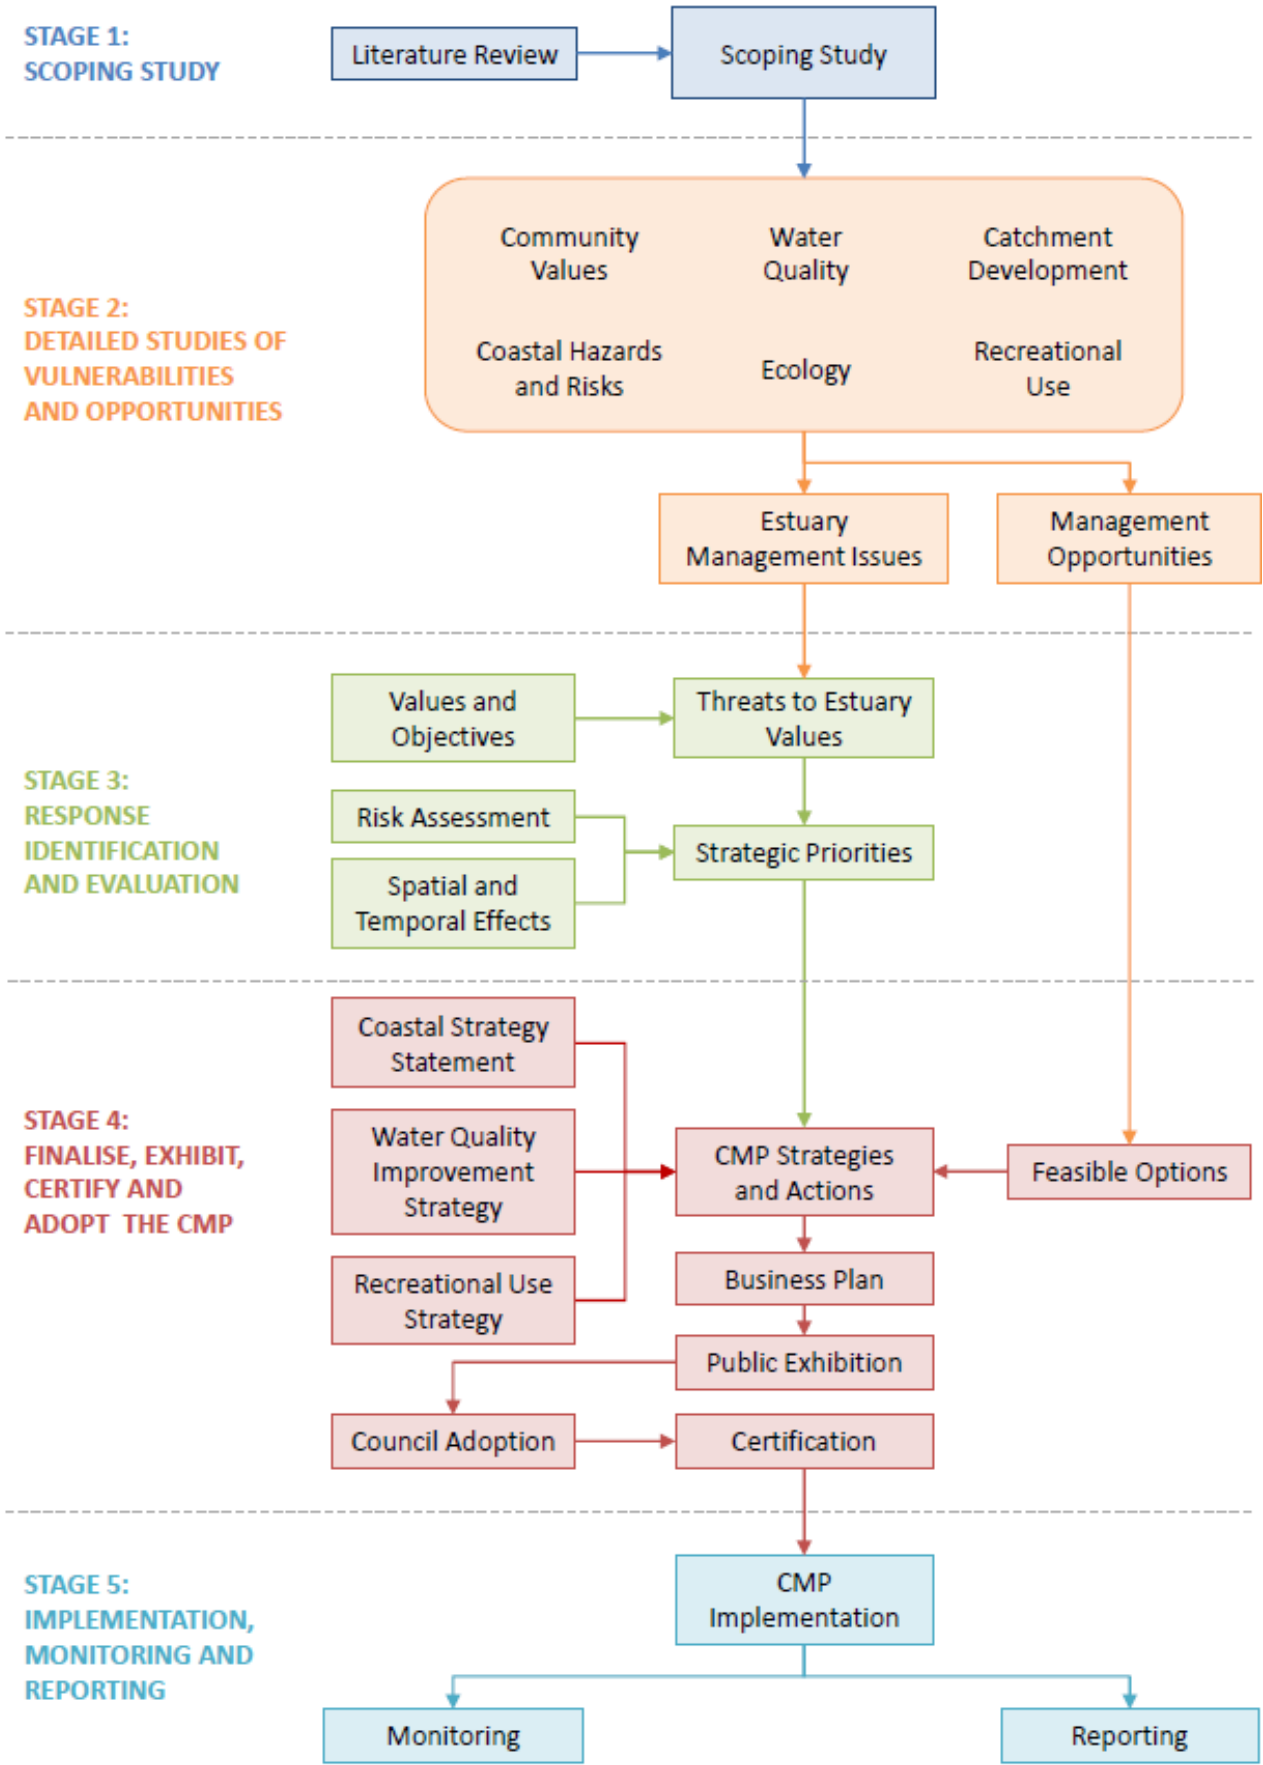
STAGE 1:
SCOPING STUDY

Literature Review

Scoping Study

STAGE 2:
DETAILED STUDIES OF VULNERABILITIES AND OPPORTUNITIES

Community Values

Water Quality

Catchment Development

Coastal Hazards and Risks

Ecology

Recreational Use

Estuary Management Issues

Management Opportunities

STAGE 3:
RESPONSE IDENTIFICATION AND EVALUATION

Values and Objectives

Threats to Estuary Values

Risk Assessment

Strategic Priorities

Spatial and Temporal Effects

STAGE 4:
FINALISE, EXHIBIT, CERTIFY AND ADOPT THE CMP

Coastal Strategy Statement

Water Quality Improvement Strategy

CMP Strategies and Actions

Feasible Options

Recreational Use Strategy

Business Plan

Public Exhibition

Council Adoption

Certification

STAGE 5:
IMPLEMENTATION, MONITORING AND REPORTING

CMP Implementation

Monitoring

Reporting